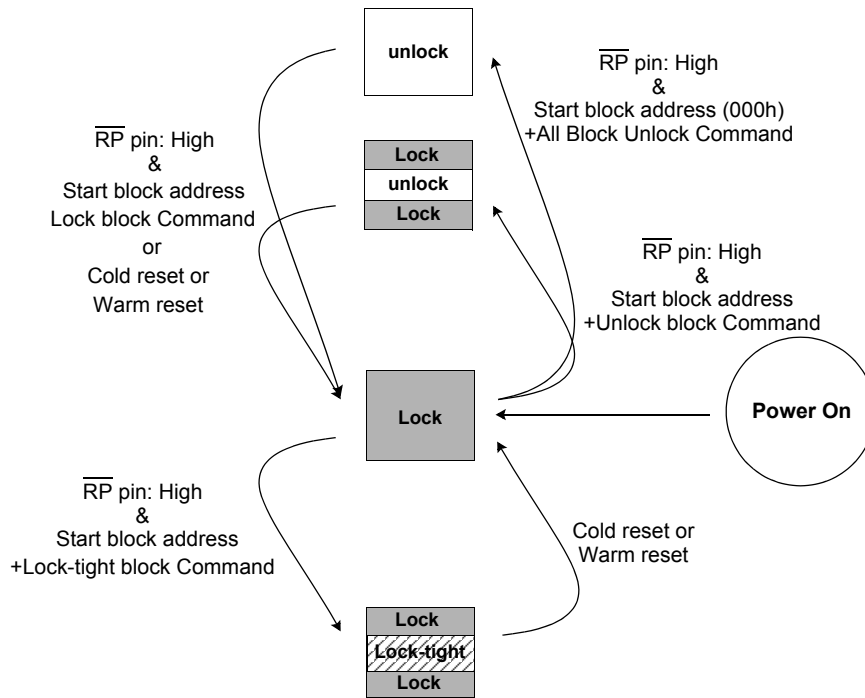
unlock

$\overline{RP}$ pin: High
&
Start block address (000h)
+All Block Unlock Command

$\overline{RP}$ pin: High
&
Start block address
Lock block Command
or
Cold reset or
Warm reset

Lock
unlock
Lock

$\overline{RP}$ pin: High
&
Start block address
+Unlock block Command

Lock

Power On

$\overline{RP}$ pin: High
&
Start block address
+Lock-tight block Command

Cold reset or
Warm reset

Lock
Lock-tight
Lock